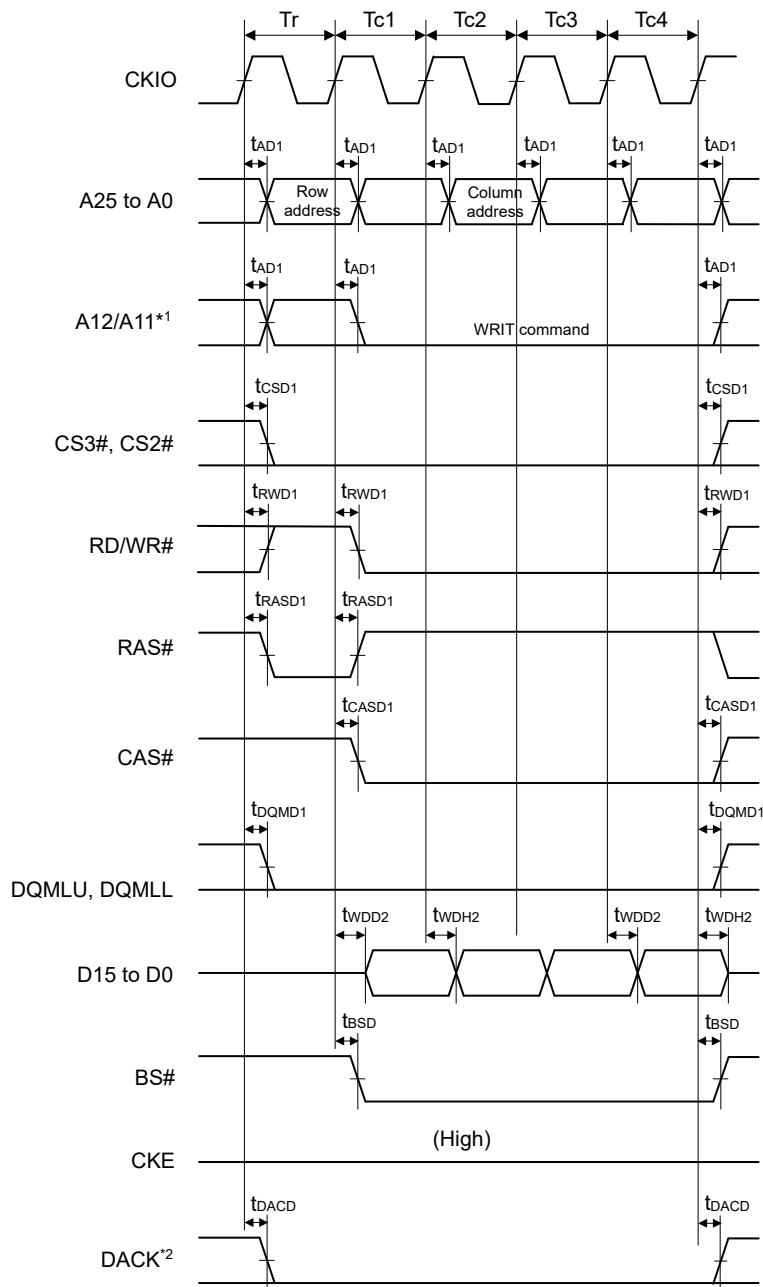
Tr
Tc1
Tc2
Tc3
Tc4

CKIO

$t_{AD1}$ $t_{AD1}$ $t_{AD1}$ $t_{AD1}$ $t_{AD1}$ $t_{AD1}$

A25 to A0

Row address

Column address

$t_{AD1}$ $t_{AD1}$ $t_{AD1}$

A12/A11$^{*1}$

WRIT command

$t_{CSD1}$ $t_{CSD1}$

CS3#, CS2#

$t_{RWD1}$ $t_{RWD1}$ $t_{RWD1}$

RD/WR#

$t_{RASD1}$ $t_{RASD1}$

RAS#

$t_{CASD1}$ $t_{CASD1}$

CAS#

$t_{DQMD1}$ $t_{DQMD1}$

DQMLU, DQMLL

$t_{WDD2}$ $t_{WDH2}$ $t_{WDD2}$ $t_{WDH2}$

D15 to D0

$t_{BSD}$ $t_{BSD}$

BS#

(High)

CKE

$t_{DACD}$ $t_{DACD}$

DACK$^{*2}$